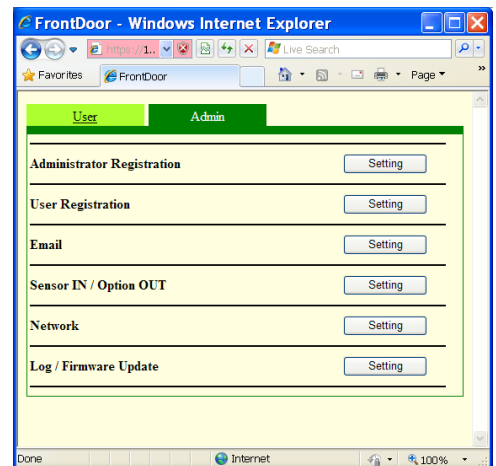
FrontDoor - Windows Internet Explorer

https://1...

Live Search

Favorites

FrontDoor

Page

User

Admin

| | |
|---|---|
| Administrator Registration | Setting |
| User Registration | Setting |
| Email | Setting |
| Sensor IN / Option OUT | Setting |
| Network | Setting |
| Log / Firmware Update | Setting |

Done

Internet

100%